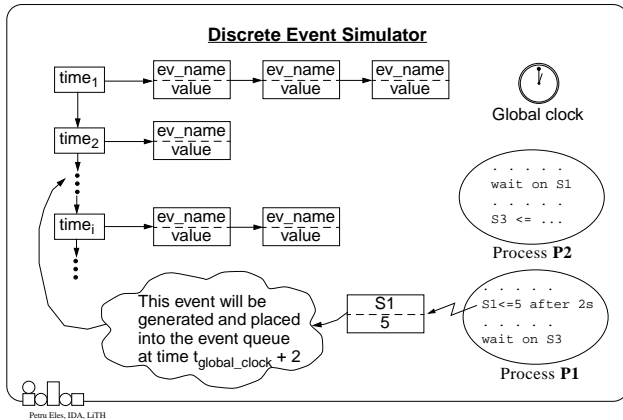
Discrete Event Simulator

$time_1$

ev_name
value

ev_name
value

ev_name
value

Global clock

$time_2$

ev_name
value

. . . . .
wait on S1
. . . . .
S3 <= ...

$time_i$

ev_name
value

ev_name
value

Process **P2**

This event will be generated and placed into the event queue at time $t_{global\_clock} + 2$

S1
5

. . . . .
S1<=5 after 2s
. . . . .
wait on S3

Process **P1**

Petru Eles, IDA, LiTH